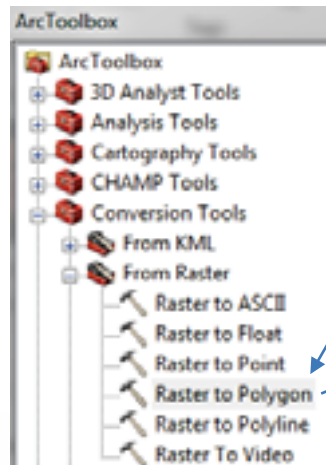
ArcToolbox
ArcToolbox
3D Analyst Tools
Analysis Tools
Cartography Tools
CHAMP Tools
Conversion Tools
From KML
From Raster
Raster to ASCII
Raster to Float
Raster to Point
Raster to Polygon
Raster to Polyline
Raster To Video